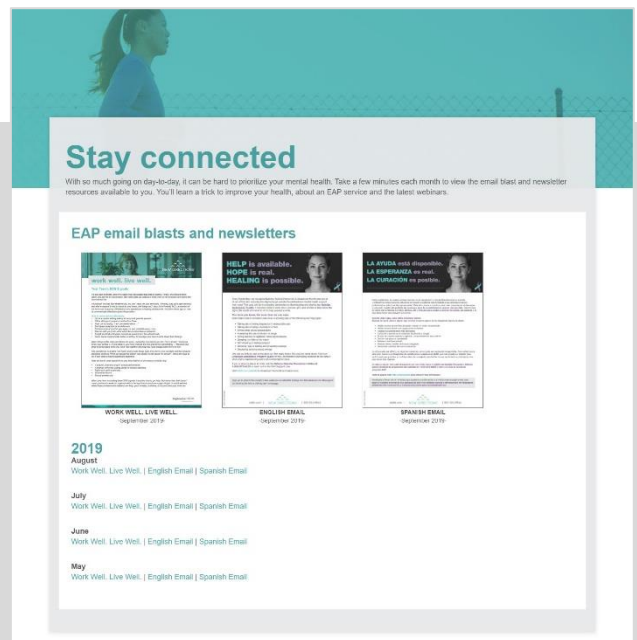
Stay connected

With so much going on day-to-day, it can be hard to prioritize your mental health. Take a few minutes each month to view the email blast and newsletter resources available to you. You'll learn a trick to improve your health, about an EAP service and the latest webinars.

EAP email blasts and newsletters

work well. live well.

HELP is available. HOPE is real. HEALING is possible.

LA AYUDA está disponible. LA ESPERANZA es real. LA CURACIÓN es posible.

WORK WELL. LIVE WELL.
-September 2019-

ENGLISH EMAIL
-September 2019-

SPANISH EMAIL
-September 2019-

2019

August
Work Well. Live Well. | English Email | Spanish Email

July
Work Well. Live Well. | English Email | Spanish Email

June
Work Well. Live Well. | English Email | Spanish Email

May
Work Well. Live Well. | English Email | Spanish Email